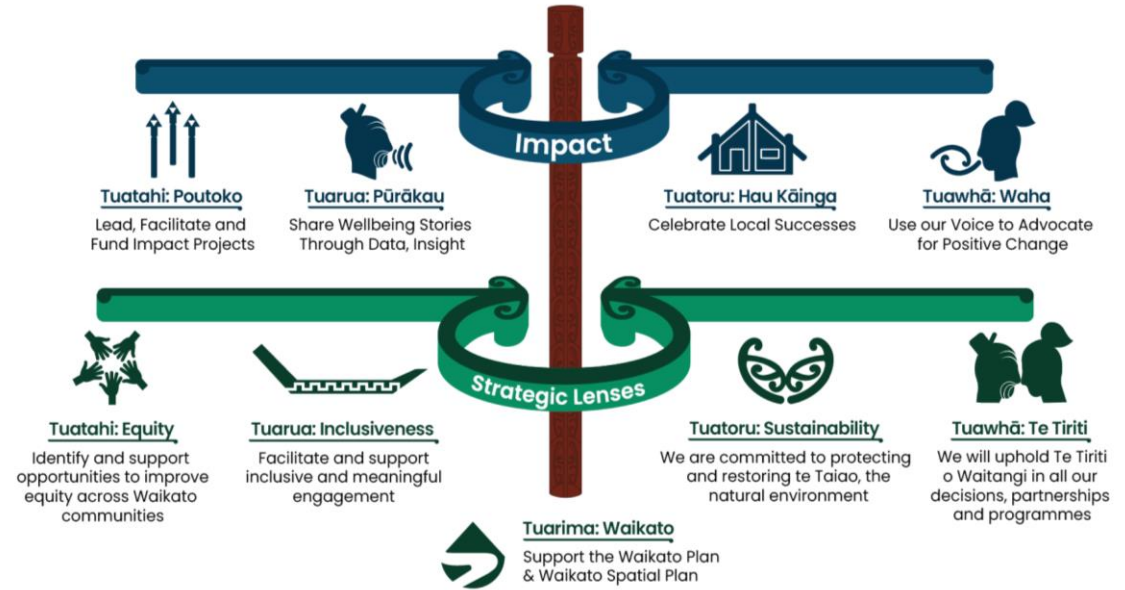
Impact

Tuatahi: Poutoko
Lead, Facilitate and Fund Impact Projects

Tuarua: Pūrākau
Share Wellbeing Stories Through Data, Insight

Tuatoru: Hau Kāinga
Celebrate Local Successes

Tuawhā: Waha
Use our Voice to Advocate for Positive Change

Strategic Lenses

Tuatahi: Equity
Identify and support opportunities to improve equity across Waikato communities

Tuarua: Inclusiveness
Facilitate and support inclusive and meaningful engagement

Tuatoru: Sustainability
We are committed to protecting and restoring te Taiao, the natural environment

Tuawhā: Te Tiriti
We will uphold Te Tiriti o Waitangi in all our decisions, partnerships and programmes

Tuarima: Waikato
Support the Waikato Plan & Waikato Spatial Plan